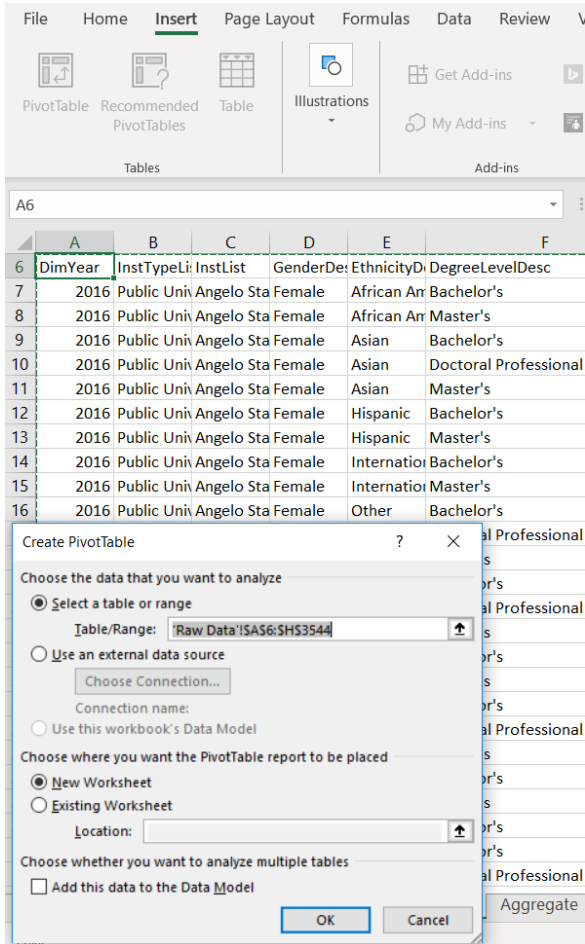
File Home Insert Page Layout Formulas Data Review V

PivotTable Recommended PivotTables Table
Tables

Illustrations

Get Add-ins
My Add-ins
Add-ins

A6

| | A | B | C | D | E | F |
|---|---|---|---|---|---|---|
| 6 | DimYear | InstTypeLi | InstList | GenderDes | EthnicityD | DegreeLevelDesc |
| 7 | 2016 | Public Univ | Angelo Sta | Female | African Am | Bachelor's |
| 8 | 2016 | Public Univ | Angelo Sta | Female | African Am | Master's |
| 9 | 2016 | Public Univ | Angelo Sta | Female | Asian | Bachelor's |
| 10 | 2016 | Public Univ | Angelo Sta | Female | Asian | Doctoral Professional |
| 11 | 2016 | Public Univ | Angelo Sta | Female | Asian | Master's |
| 12 | 2016 | Public Univ | Angelo Sta | Female | Hispanic | Bachelor's |
| 13 | 2016 | Public Univ | Angelo Sta | Female | Hispanic | Master's |
| 14 | 2016 | Public Univ | Angelo Sta | Female | Internatio | Bachelor's |
| 15 | 2016 | Public Univ | Angelo Sta | Female | Internatio | Master's |
| 16 | 2016 | Public Univ | Angelo Sta | Female | Other | Bachelor's |

Create PivotTable ? ×

Choose the data that you want to analyze
Select a table or range
Table/Range: 'Raw Data'!$A$6:$H$3544
Use an external data source
Choose Connection...
Connection name:
Use this workbook's Data Model
Choose where you want the PivotTable report to be placed
New Worksheet
Existing Worksheet
Location:
Choose whether you want to analyze multiple tables
Add this data to the Data Model
OK Cancel

al Professional
s
or's
al Professional
s
or's
s
or's
al Professional
s
or's
s
or's
or's
al Professional
Aggregate